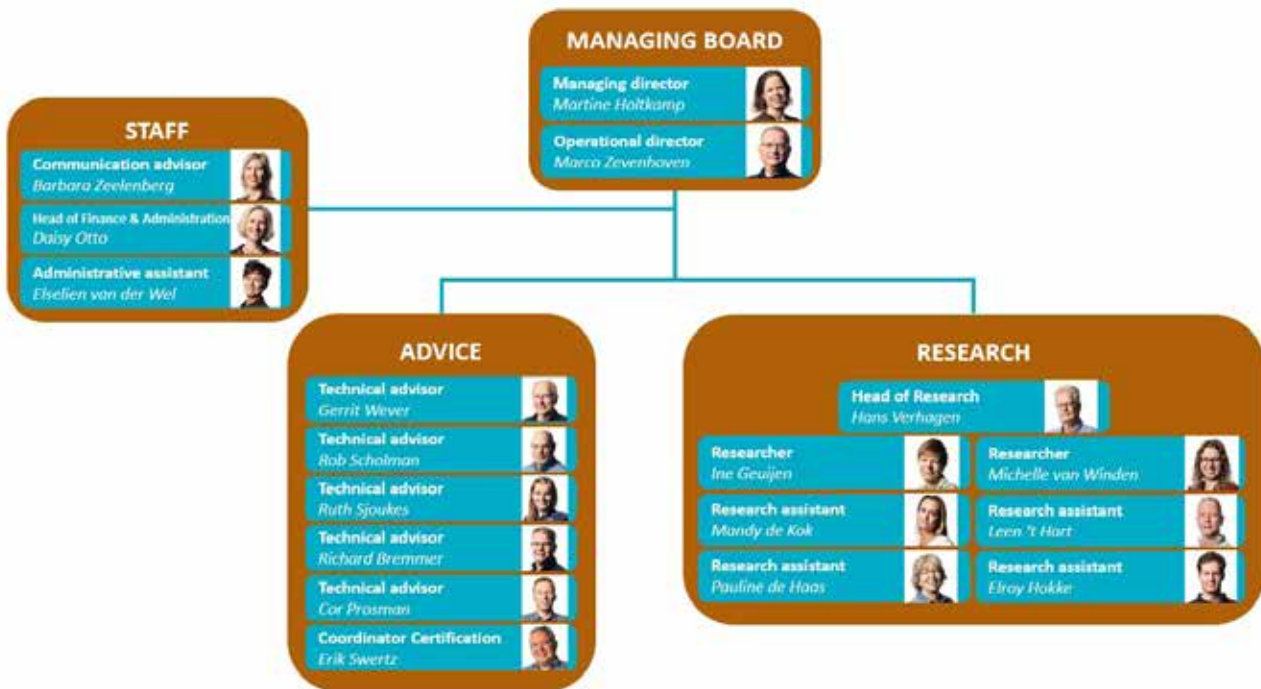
MANAGING BOARD

Managing director
Martine Holtkamp

Operational director
Marco Zevenhoven

STAFF

Communication advisor
Barbara Zeelenberg

Head of Finance & Administration
Daisy Otto

Administrative assistant
Elselien van der Wel

ADVICE

Technical advisor
Gerrit Wever

Technical advisor
Rob Scholman

Technical advisor
Ruth Sjoukes

Technical advisor
Richard Bremmer

Technical advisor
Cor Prosman

Coordinator Certification
Erik Swertz

RESEARCH

Head of Research
Hans Verhagen

Researcher
Ine Geuijen

Researcher
Michelle van Winden

Research assistant
Mandy de Kok

Research assistant
Leen 't Hart

Research assistant
Pauline de Haas

Research assistant
Elroy Hokke